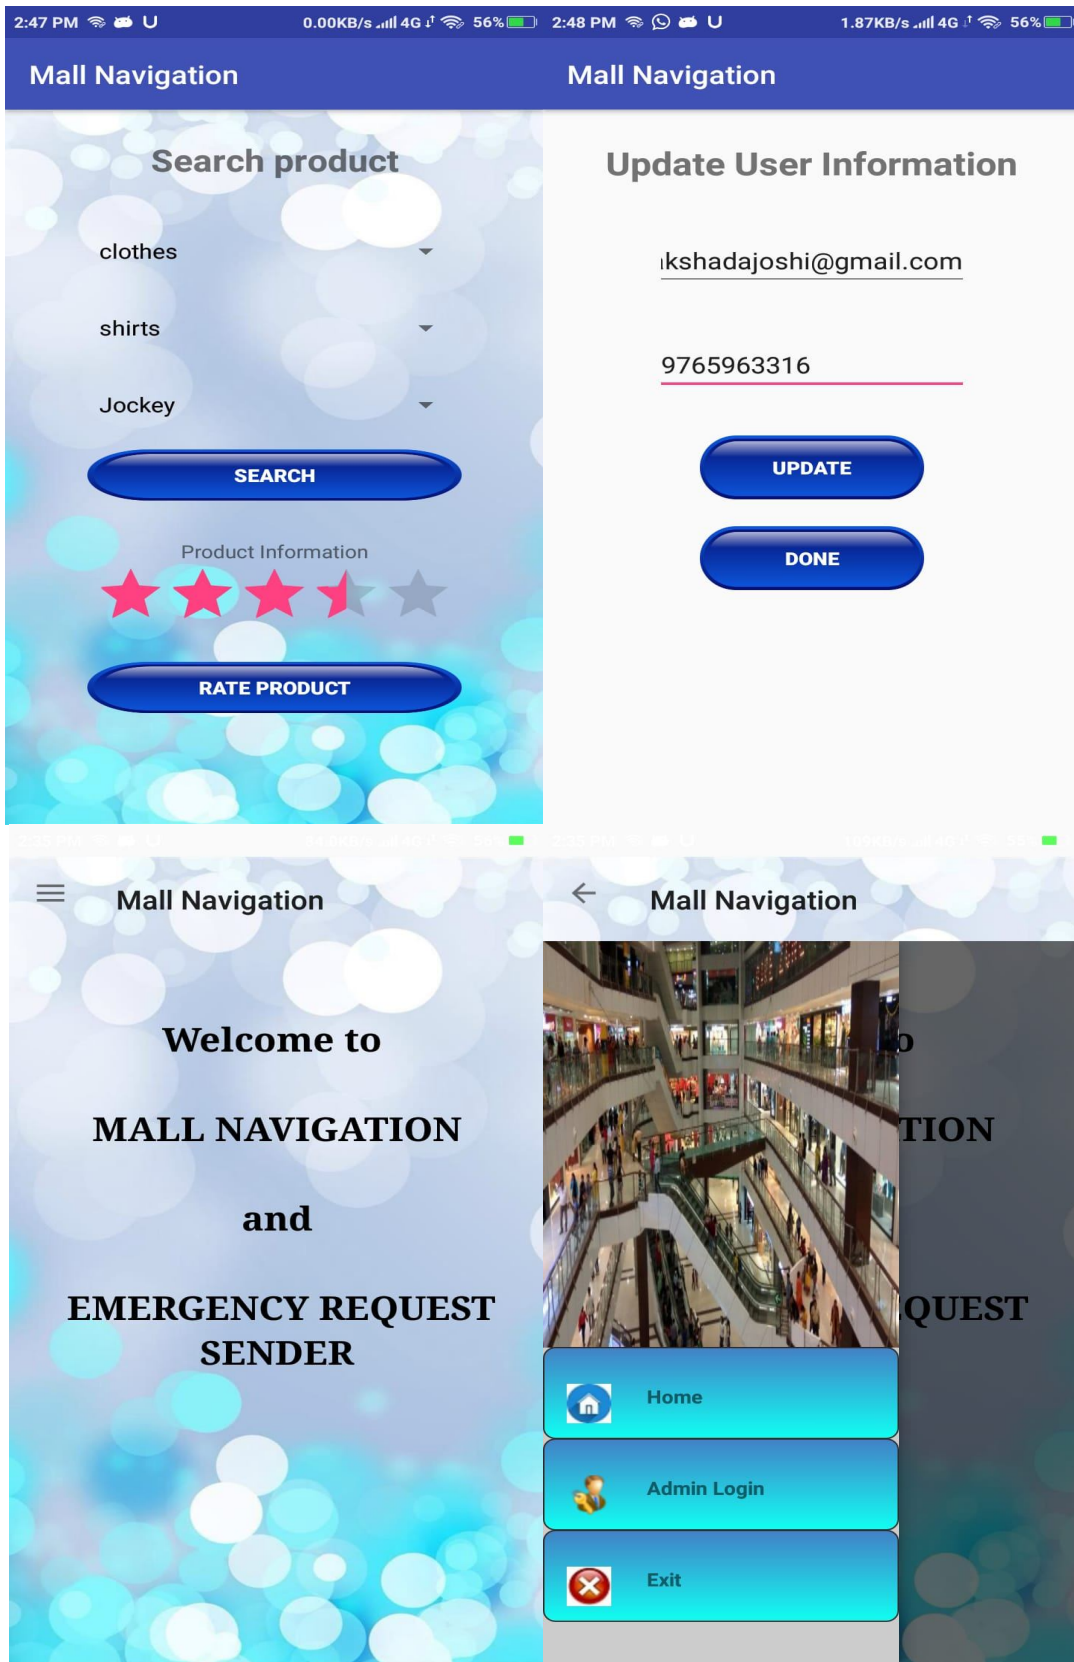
2:47 PM U 0.00KB/s 4G 56%

Mall Navigation

Search product

clothes

shirts

Jockey

SEARCH

Product Information

RATE PRODUCT

2:48 PM U 1.87KB/s 4G 56%

Mall Navigation

Update User Information

ıkshadajoshi@gmail.com

9765963316

UPDATE

DONE

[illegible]

Mall Navigation

Welcome to

MALL NAVIGATION

and

EMERGENCY REQUEST SENDER

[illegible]

Mall Navigation

o

TION

QUEST

Home

Admin Login

Exit